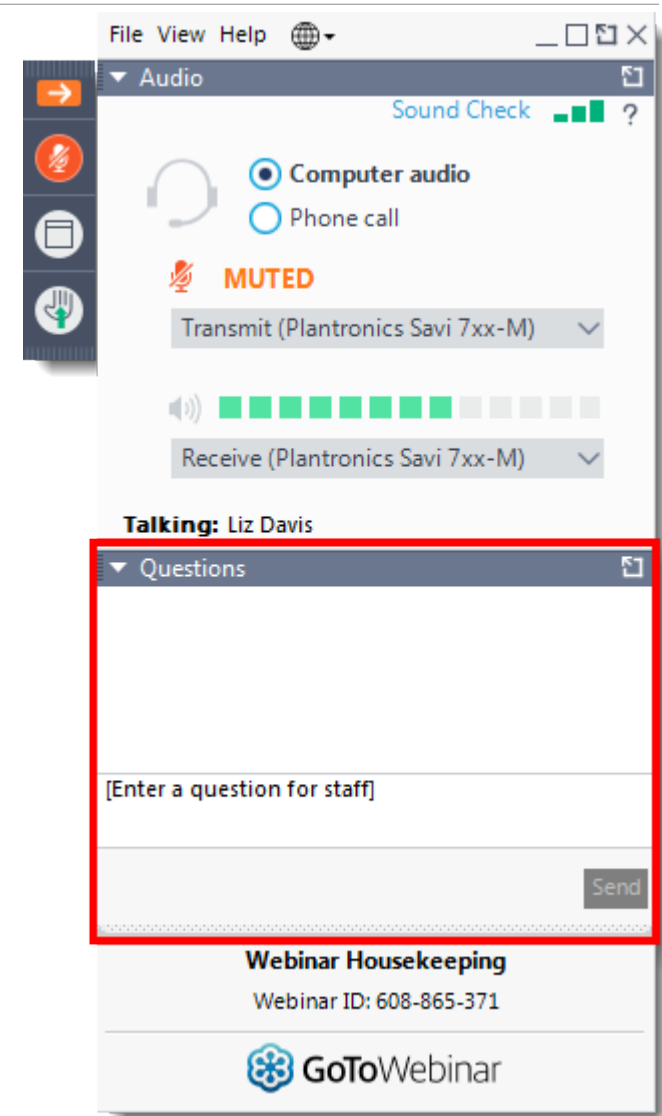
File View Help

Audio

Sound Check ?

Computer audio
Phone call

MUTED

Transmit (Plantronics Savi 7xx-M)

Receive (Plantronics Savi 7xx-M)

Talking: Liz Davis

Questions

[Enter a question for staff]

Send

Webinar Housekeeping
Webinar ID: 608-865-371

GoToWebinar